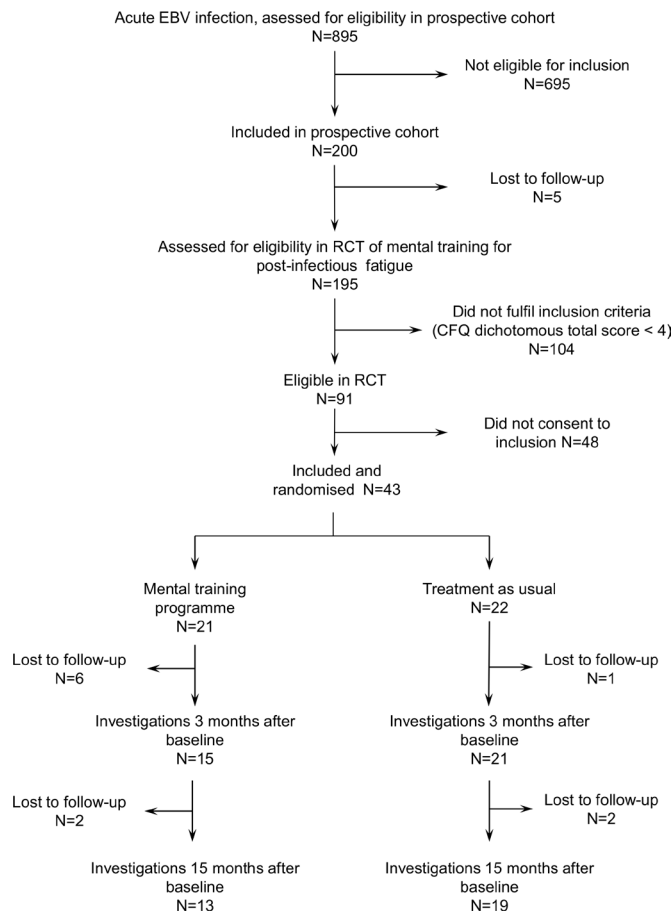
Acute EBV infection, asessed for eligibility in prospective cohort
N=895

Not eligible for inclusion
N=695

Included in prospective cohort
N=200

Lost to follow-up
N=5

Assessed for eligibility in RCT of mental training for post-infectious fatigue
N=195

Did not fulfil inclusion criteria
(CFQ dichotomous total score < 4)
N=104

Eligible in RCT
N=91

Did not consent to inclusion N=48

Included and randomised N=43

Mental training programme
N=21

Lost to follow-up
N=6

Investigations 3 months after baseline
N=15

Lost to follow-up
N=2

Investigations 15 months after baseline
N=13

Treatment as usual
N=22

Lost to follow-up
N=1

Investigations 3 months after baseline
N=21

Lost to follow-up
N=2

Investigations 15 months after baseline
N=19